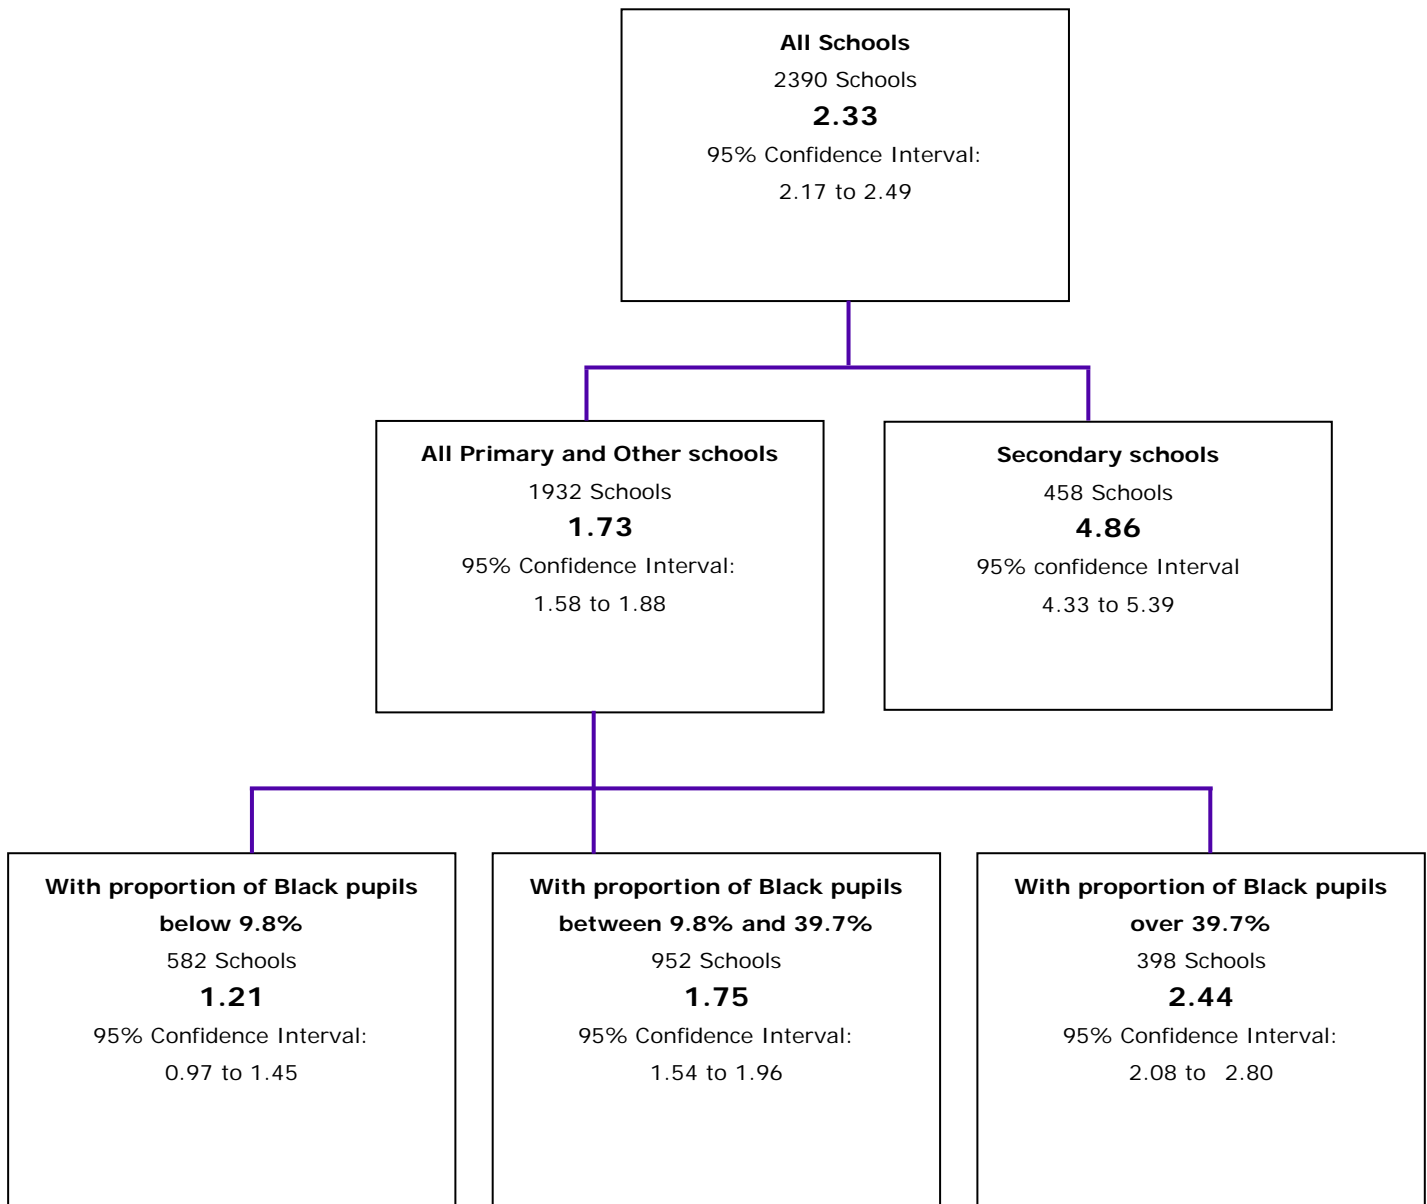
All Schools
2390 Schools
2.33
95% Confidence Interval:
2.17 to 2.49

All Primary and Other schools
1932 Schools
1.73
95% Confidence Interval:
1.58 to 1.88

Secondary schools
458 Schools
4.86
95% confidence Interval
4.33 to 5.39

With proportion of Black pupils below 9.8%
582 Schools
1.21
95% Confidence Interval:
0.97 to 1.45

With proportion of Black pupils between 9.8% and 39.7%
952 Schools
1.75
95% Confidence Interval:
1.54 to 1.96

With proportion of Black pupils over 39.7%
398 Schools
2.44
95% Confidence Interval:
2.08 to 2.80